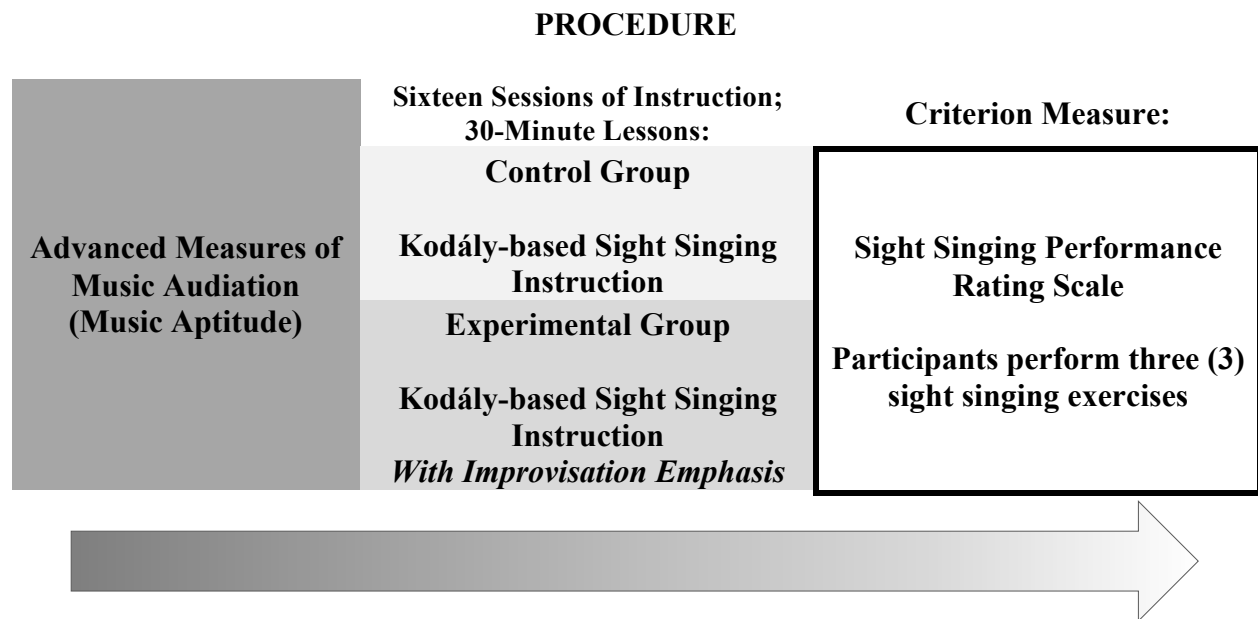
PROCEDURE

Advanced Measures of Music Audiation (Music Aptitude)

Sixteen Sessions of Instruction; 30-Minute Lessons:

Control Group

Kodály-based Sight Singing Instruction

Experimental Group

Kodály-based Sight Singing Instruction
*With Improvisation Emphasis*

Criterion Measure:

Sight Singing Performance Rating Scale

Participants perform three (3) sight singing exercises